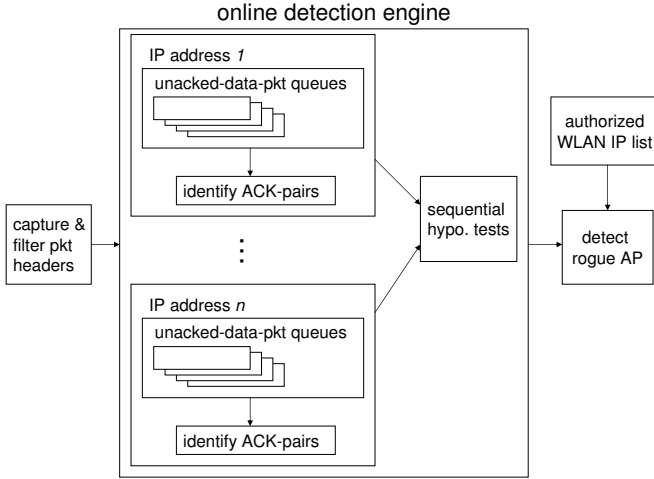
online detection engine

IP address *1*

unacked-data-pkt queues

identify ACK-pairs

capture & filter pkt headers

IP address *n*

unacked-data-pkt queues

identify ACK-pairs

sequential hypo. tests

authorized WLAN IP list

detect rogue AP